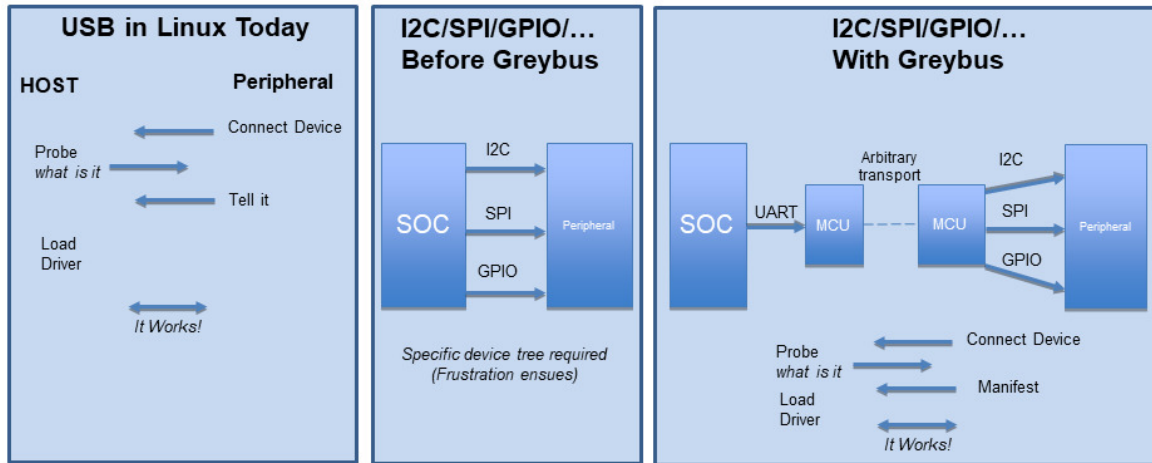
USB in Linux Today

HOST

Peripheral

Connect Device

Probe
*what is it*

Tell it

Load
Driver

*It Works!*

I2C/SPI/GPIO/…
Before Greybus

SOC

I2C

SPI

GPIO

Peripheral

*Specific device tree required*
*(Frustration ensues)*

I2C/SPI/GPIO/…
With Greybus

SOC

UART

MCU

Arbitrary transport

MCU

I2C

SPI

GPIO

Peripheral

Connect Device

Probe
*what is it*

Manifest

Load
Driver

*It Works!*